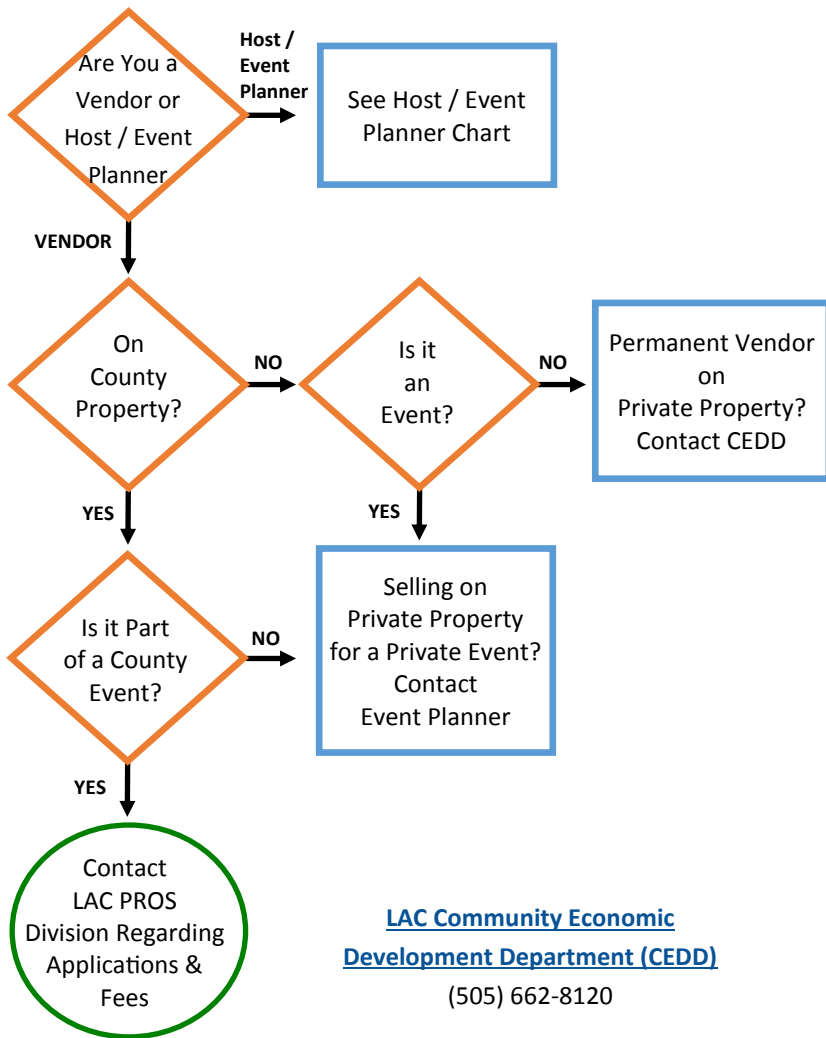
Are You a Vendor or Host / Event Planner

Host / Event Planner

See Host / Event Planner Chart

VENDOR

On County Property?

NO

Is it an Event?

NO

Permanent Vendor on Private Property? Contact CEDD

YES

YES

Is it Part of a County Event?

NO

Selling on Private Property for a Private Event? Contact Event Planner

YES

Contact LAC PROS Division Regarding Applications & Fees

LAC Community Economic Development Department (CEDD)
(505) 662-8120